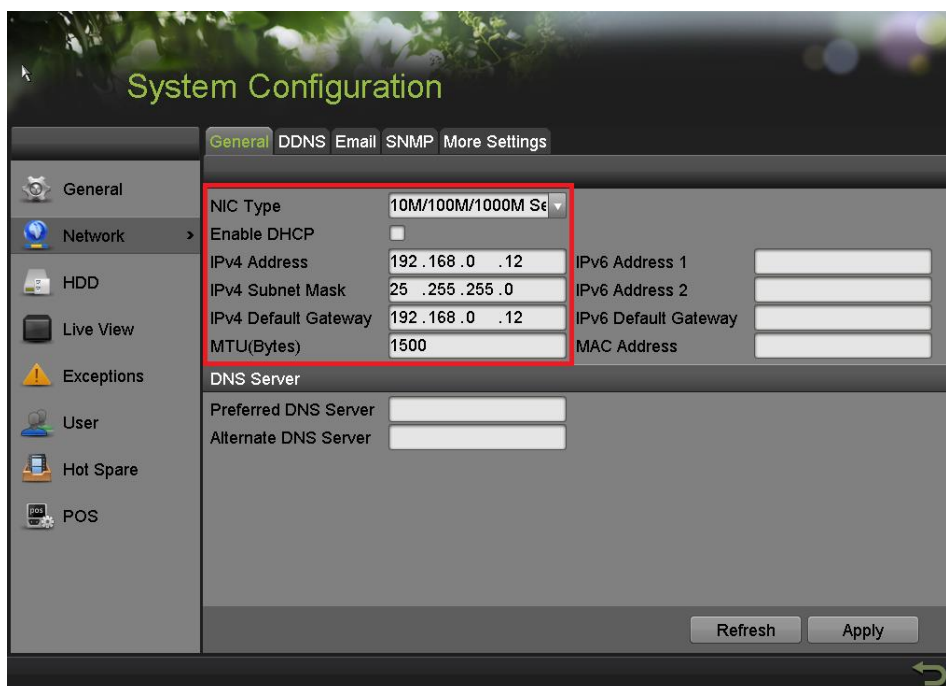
System Configuration

General DDNS Email SNMP More Settings

General
Network
HDD
Live View
Exceptions
User
Hot Spare
POS

NIC Type 10M/100M/1000M Se
Enable DHCP
IPv4 Address 192 .168 .0 .12
IPv4 Subnet Mask 25 .255 .255 .0
IPv4 Default Gateway 192 .168 .0 .12
MTU(Bytes) 1500

IPv6 Address 1
IPv6 Address 2
IPv6 Default Gateway
MAC Address

DNS Server
Preferred DNS Server
Alternate DNS Server

Refresh Apply